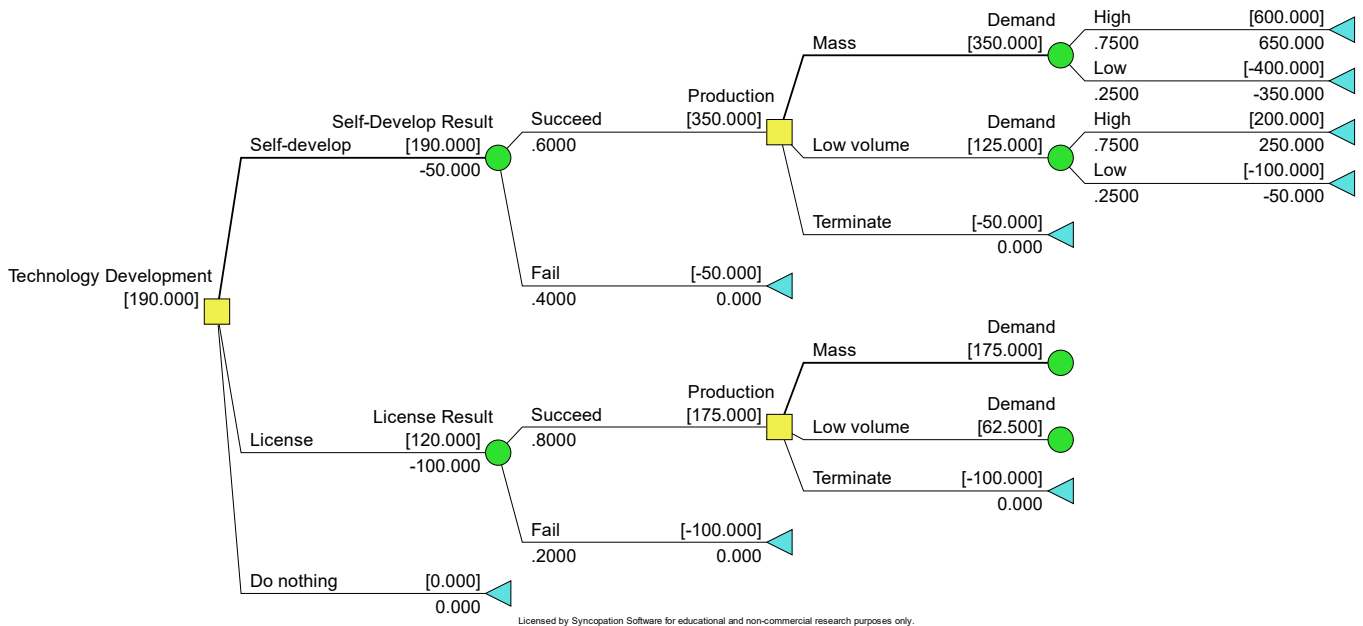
Technology Development
[190.000]

Self-develop

Self-Develop Result
[190.000]
-50.000

Succeed
.6000

Production
[350.000]

Mass

Demand
[350.000]

High
.7500
[600.000]
650.000

Low
.2500
[-400.000]
-350.000

Low volume

Demand
[125.000]

High
.7500
[200.000]
250.000

Low
.2500
[-100.000]
-50.000

Terminate
[-50.000]
0.000

Fail
.4000
[-50.000]
0.000

License

License Result
[120.000]
-100.000

Succeed
.8000

Production
[175.000]

Mass

Demand
[175.000]

Low volume

Demand
[62.500]

Terminate
[-100.000]
0.000

Fail
.2000
[-100.000]
0.000

Do nothing
[0.000]
0.000

Licensed by Syncopation Software for educational and non-commercial research purposes only.